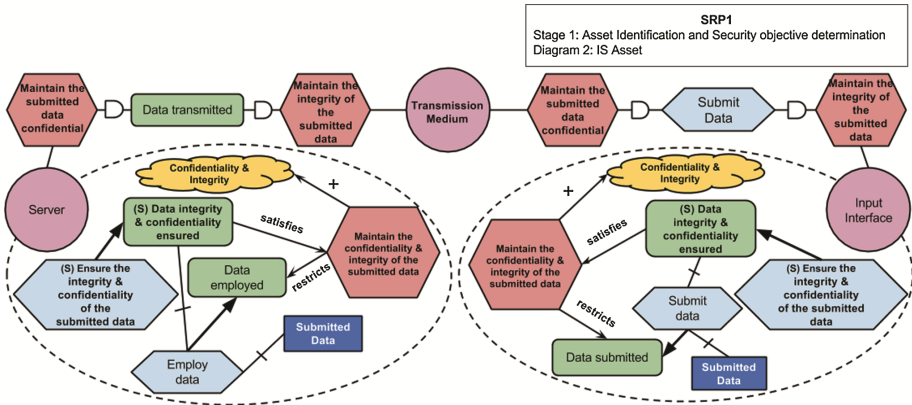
SRP1
Stage 1: Asset Identification and Security objective determination
Diagram 2: IS Asset

Maintain the submitted data confidential

Data transmitted

Maintain the integrity of the submitted data

Transmission Medium

Maintain the submitted data confidential

Submit Data

Maintain the integrity of the submitted data

Server

Confidentiality & Integrity

+

(S) Data integrity & confidentiality ensured

satisfies

Maintain the confidentiality & integrity of the submitted data

restricts

Data employed

(S) Ensure the integrity & confidentiality of the submitted data

Employ data

Submitted Data

Confidentiality & Integrity

+

satisfies

(S) Data integrity & confidentiality ensured

Input Interface

Maintain the confidentiality & integrity of the submitted data

(S) Ensure the integrity & confidentiality of the submitted data

restricts

Submit data

Data submitted

Submitted Data